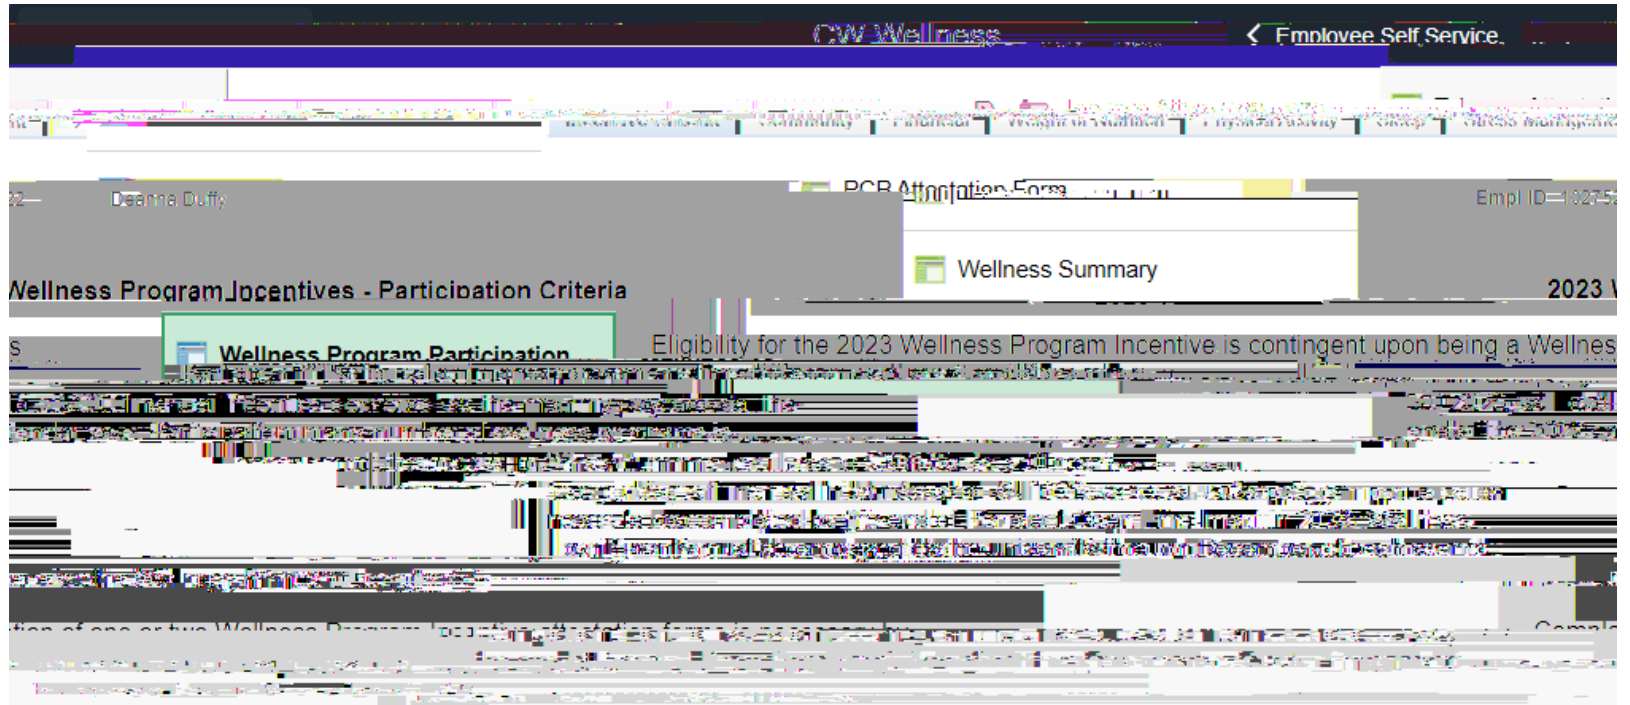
CW Wellness

Employee Self Service

Community

Financial

Weight & Nutrition

Physical Activity

Sleep

Stress Management

Deanna Duffy

PCB Attestation Form

Empl ID

Wellness Summary

Wellness Program Incentives - Participation Criteria

2023

Wellness Program Participation

Eligibility for the 2023 Wellness Program Incentive is contingent upon being a Wellnes

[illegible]